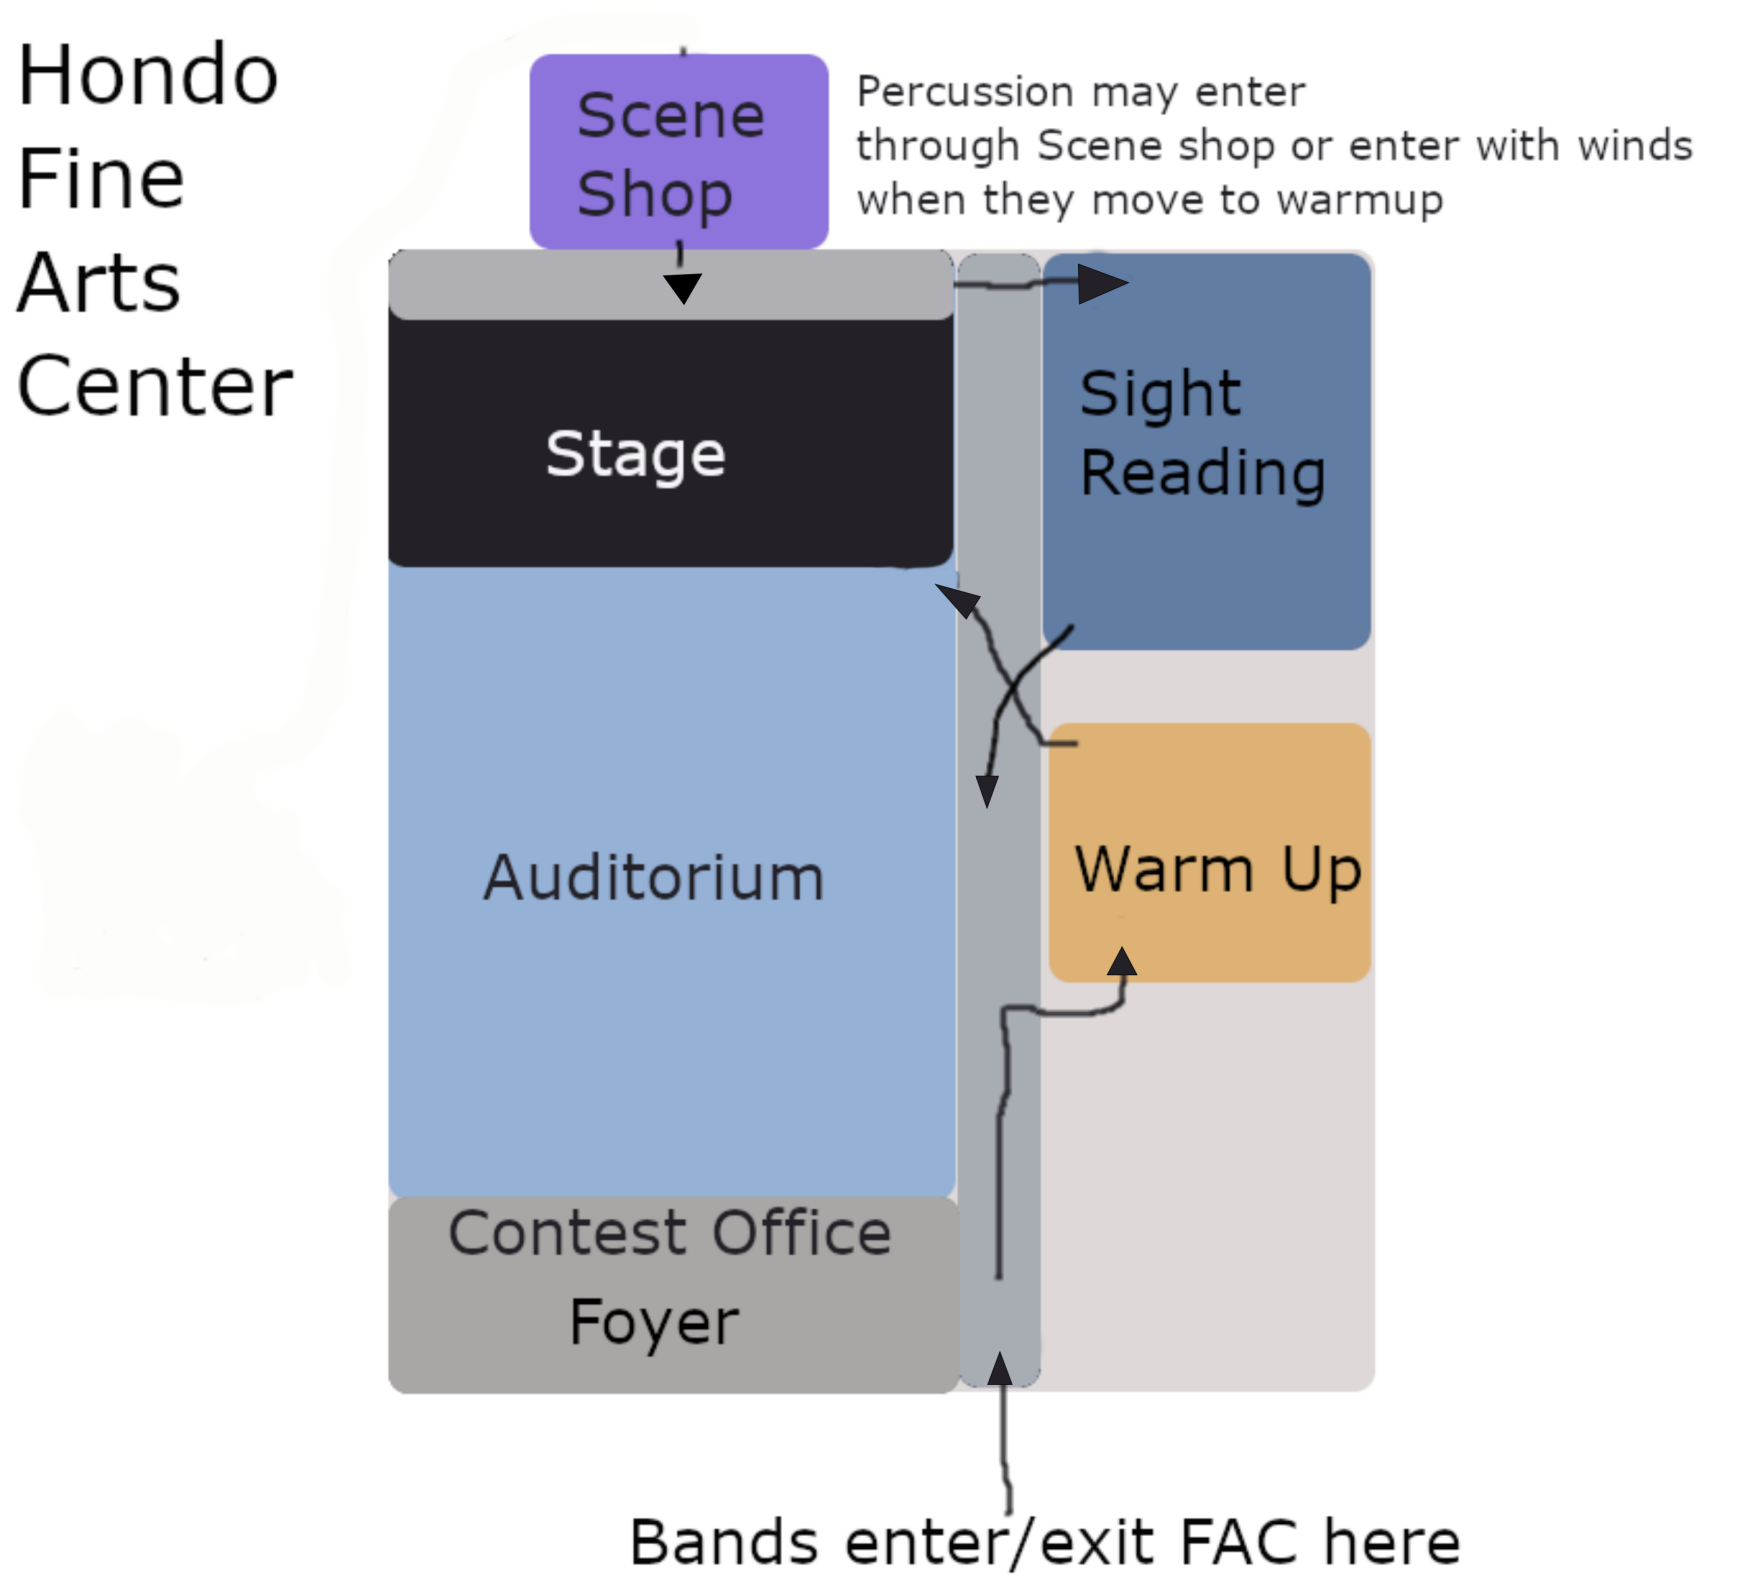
Hondo Fine Arts Center

Scene Shop

Percussion may enter through Scene shop or enter with winds when they move to warmup

Stage

Sight Reading

Auditorium

Warm Up

Contest Office

Foyer

Bands enter/exit FAC here